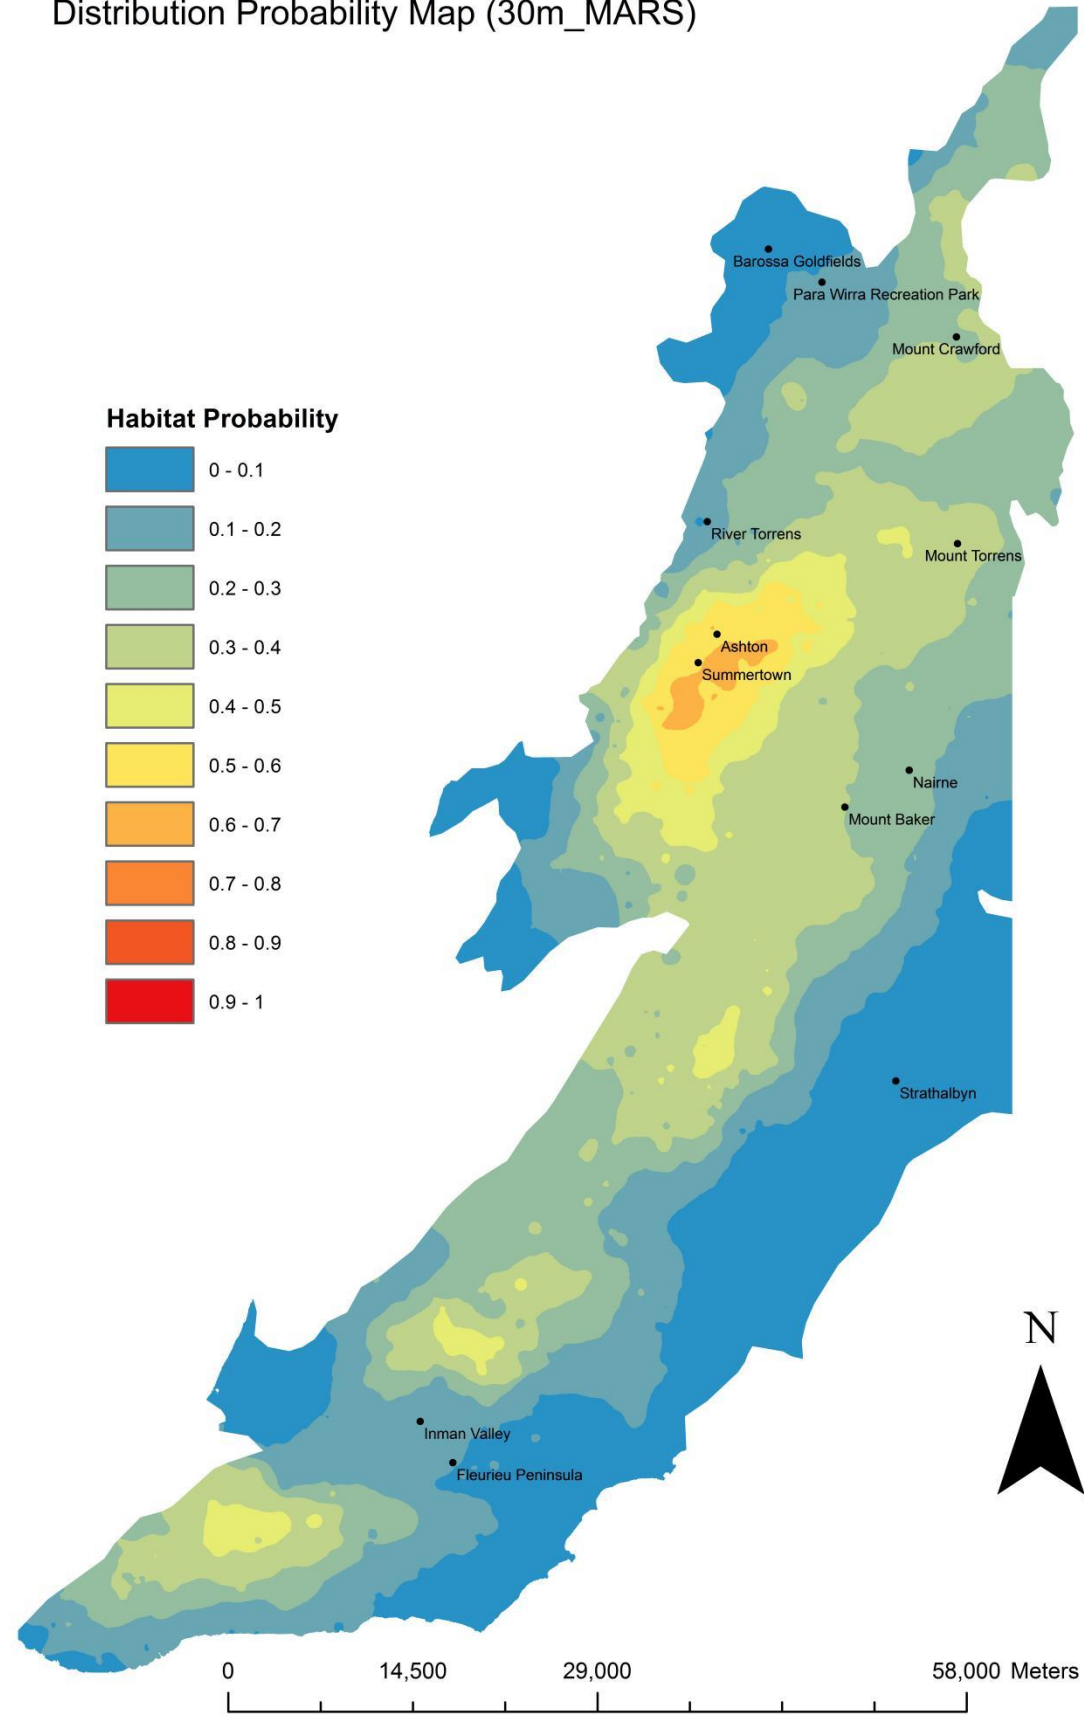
Distribution Probability Map (30m_MARS)

Habitat Probability
0 - 0.1
0.1 - 0.2
0.2 - 0.3
0.3 - 0.4
0.4 - 0.5
0.5 - 0.6
0.6 - 0.7
0.7 - 0.8
0.8 - 0.9
0.9 - 1

Barossa Goldfields
Para Wirra Recreation Park
Mount Crawford
River Torrens
Mount Torrens
Ashton
Summertown
Nairne
Mount Baker
Strathalbyn
Inman Valley
Fleurieu Peninsula

N

0 14,500 29,000 58,000 Meters